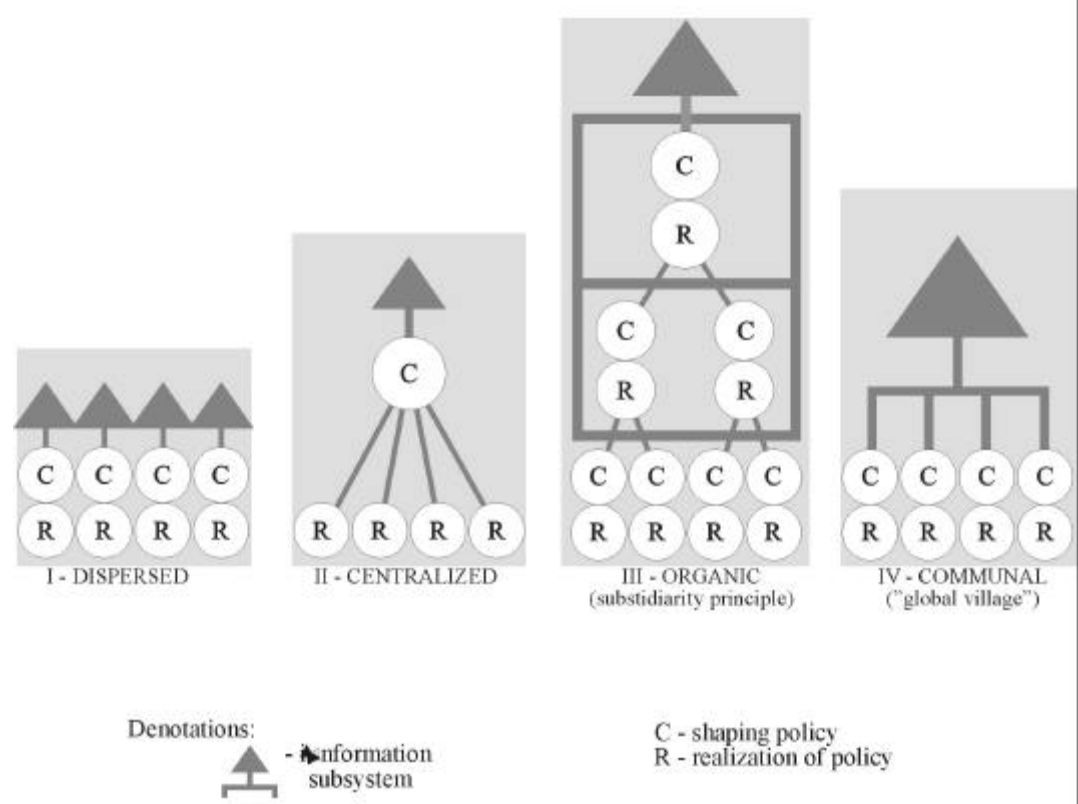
C
R
C
R
C
R
C C C C
R R R R
C
R R R R
C C C C
R R R R
C C C C
R R R R

I - DISPERSED

II - CENTRALIZED

III - ORGANIC
(substidiarity principle)

IV - COMMUNAL
("global village")

Denotations:
- information subsystem

C - shaping policy
R - realization of policy